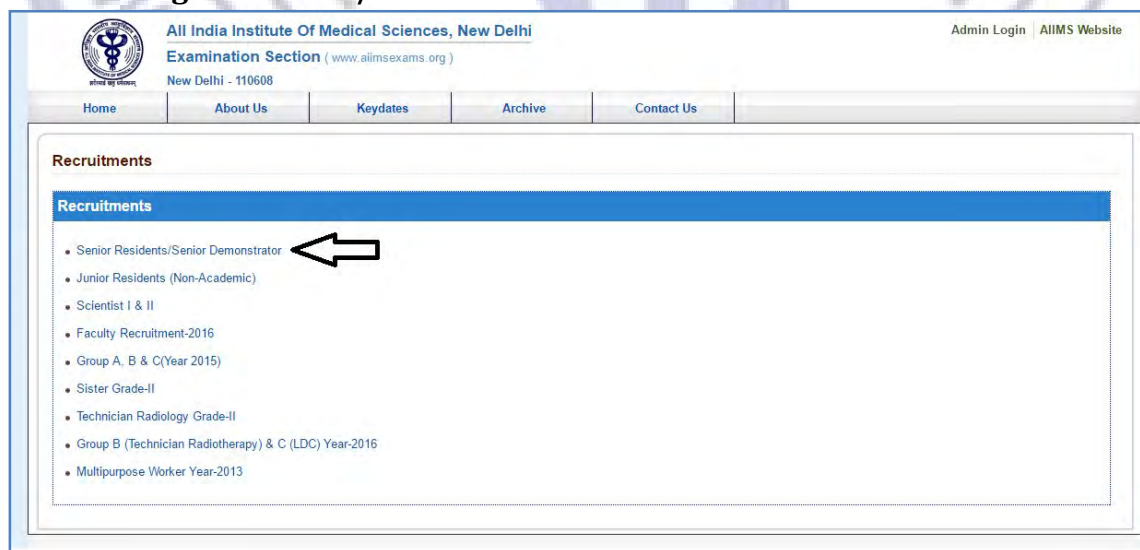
All India Institute Of Medical Sciences, New Delhi
Examination Section ( www.aiimsexams.org )
New Delhi - 110608

Admin Login | AIIMS Website

Home | About Us | Keydates | Archive | Contact Us

Recruitments

Recruitments

• Senior Residents/Senior Demonstrator
• Junior Residents (Non-Academic)
• Scientist I & II
• Faculty Recruitment-2016
• Group A, B & C(Year 2015)
• Sister Grade-II
• Technician Radiology Grade-II
• Group B (Technician Radiotherapy) & C (LDC) Year-2016
• Multipurpose Worker Year-2013